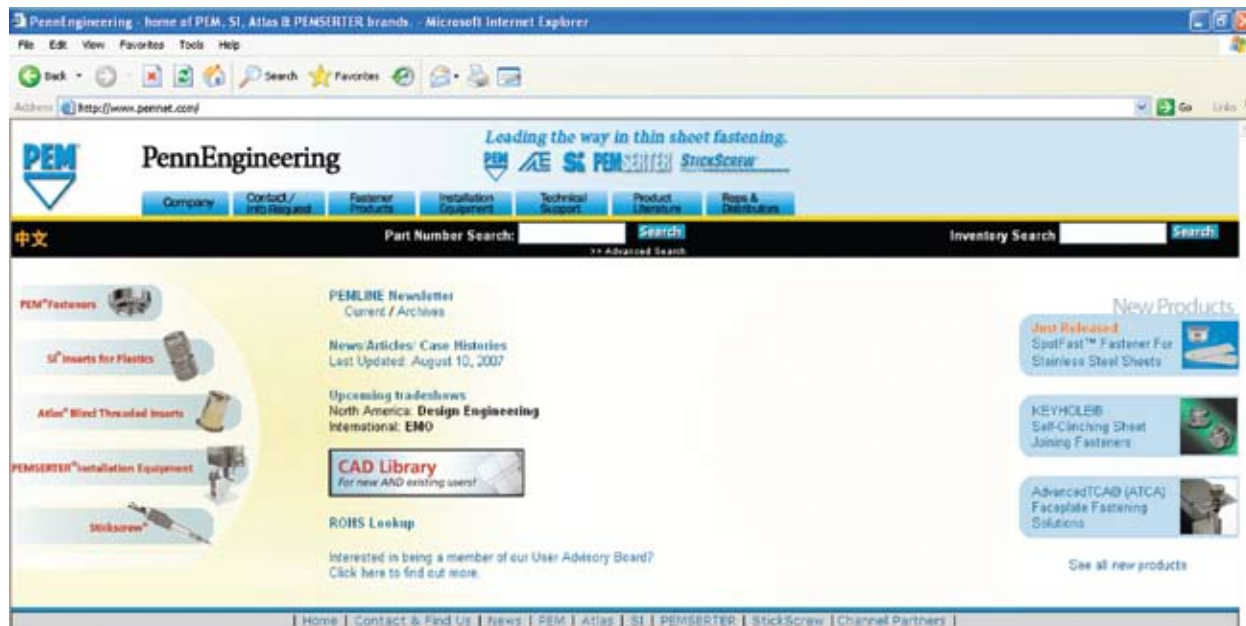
PennEngineering - home of PEM, SI, Atlas & PEMSERTER brands. - Microsoft Internet Explorer

File Edit View Favorites Tools Help

Back Search Favorites

Address http://www.pennnet.com/ Go Links

PEM PennEngineering

Leading the way in thin sheet fastening.

PEM AE SI PEMSERTER StickScrew

Company | Contact / Info Request | Fastener Products | Installation Equipment | Technical Support | Product Literature | Reps & Distributors

中文 Part Number Search: Search >> Advanced Search Inventory Search Search

PEM® Fasteners

SI® Inserts for Plastics

Atlas® Blind Threaded Inserts

PEMSERTER® Installation Equipment

Stickscrew®

PEMLINE Newsletter
Current / Archives

News/Articles/ Case Histories
Last Updated: August 10, 2007

Upcoming tradeshows
North America: Design Engineering
International: EMO

CAD Library
For new AND existing users!

ROHS Lookup

Interested in being a member of our User Advisory Board?
Click here to find out more.

New Products

Just Released
SpotFast™ Fastener For Stainless Steel Sheets

KEYHOLE®
Self-Clinching Sheet Joining Fasteners

AdvancedTCA® (ATCA) Faceplate Fastening Solutions

See all new products

| Home | Contact & Find Us | News | PEM | Atlas | SI | PEMSERTER | StickScrew | Channel Partners |